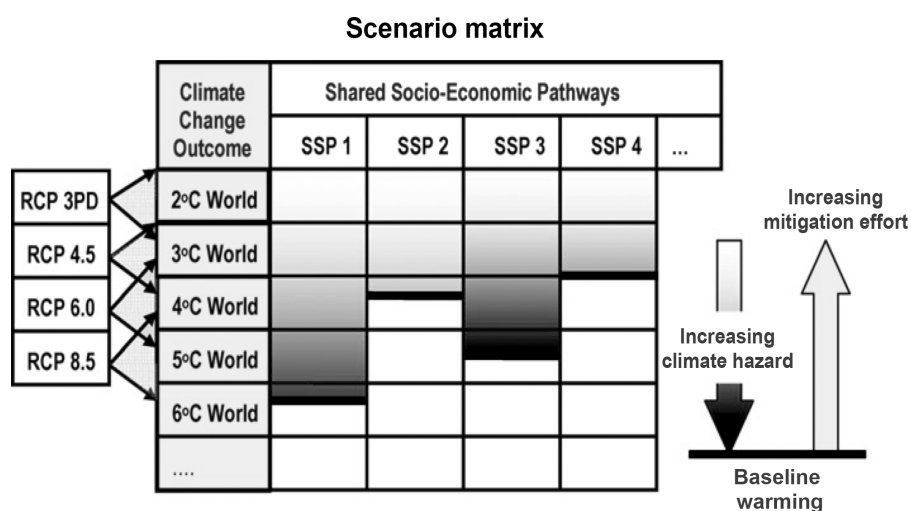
Scenario matrix

| Climate Change Outcome | SSP 1 | SSP 2 | SSP 3 | SSP 4 | ... |
|---|---|---|---|---|---|
| 2°C World | | | | | |
| 3°C World | | | | | |
| 4°C World | | | | | |
| 5°C World | | | | | |
| 6°C World | | | | | |
| .... | | | | | |

Shared Socio-Economic Pathways

RCP 3PD
RCP 4.5
RCP 6.0
RCP 8.5

Increasing mitigation effort

Increasing climate hazard

Baseline warming